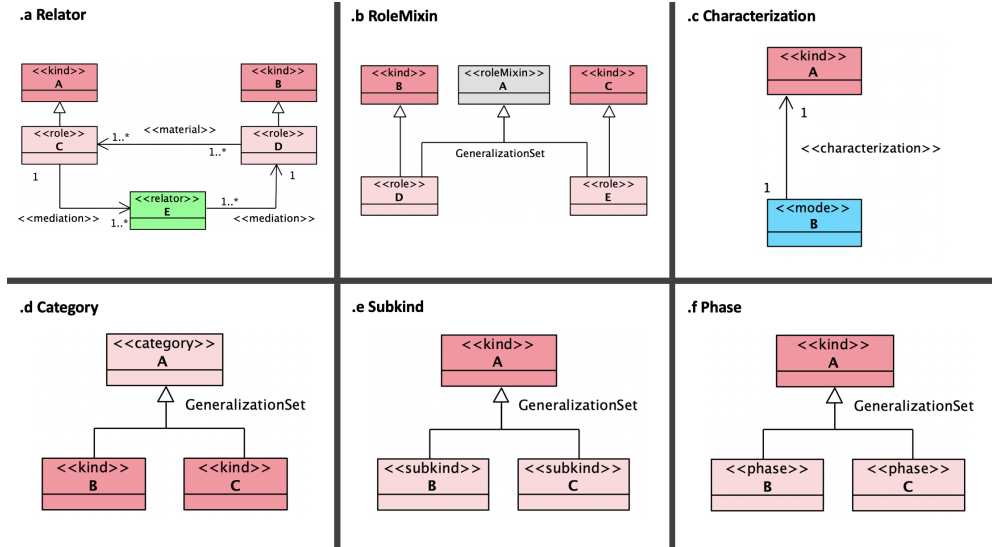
.a Relator

<<kind>>
A

<<kind>>
B

<<material>>
1..*
1..*

<<role>>
C

<<role>>
D

1
1

<<relator>>
E

1..*
1..*

<<mediation>>
<<mediation>>

.b RoleMixin

<<kind>>
B

<<roleMixin>>
A

<<kind>>
C

GeneralizationSet

<<role>>
D

<<role>>
E

.c Characterization

<<kind>>
A

1

<<characterization>>

1

<<mode>>
B

.d Category

<<category>>
A

GeneralizationSet

<<kind>>
B

<<kind>>
C

.e Subkind

<<kind>>
A

GeneralizationSet

<<subkind>>
B

<<subkind>>
C

.f Phase

<<kind>>
A

GeneralizationSet

<<phase>>
B

<<phase>>
C